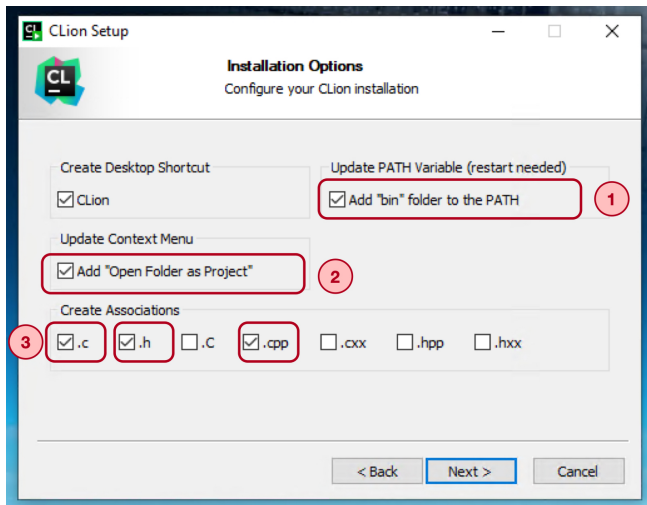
CLion Setup

CL

Installation Options
Configure your CLion installation

Create Desktop Shortcut
☑ CLion

Update PATH Variable (restart needed)
☑ Add "bin" folder to the PATH

1

Update Context Menu
☑ Add "Open Folder as Project"

2

Create Associations
3
☑ .c ☑ .h ☐ .C ☑ .cpp ☐ .cxx ☐ .hpp ☐ .hxx

< Back Next > Cancel